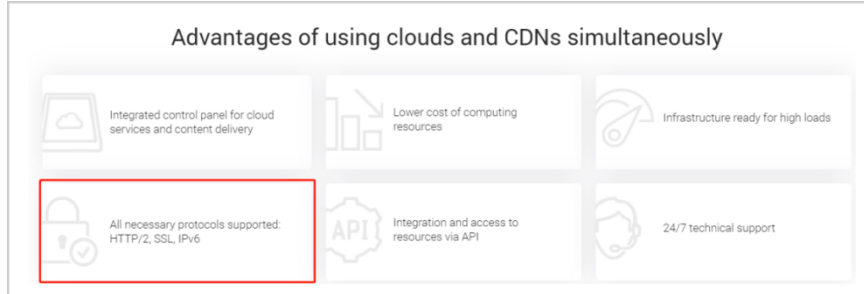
Advantages of using clouds and CDNs simultaneously

Integrated control panel for cloud services and content delivery

Lower cost of computing resources

Infrastructure ready for high loads

All necessary protocols supported: HTTP/2, SSL, IPv6

API

Integration and access to resources via API

24/7 technical support